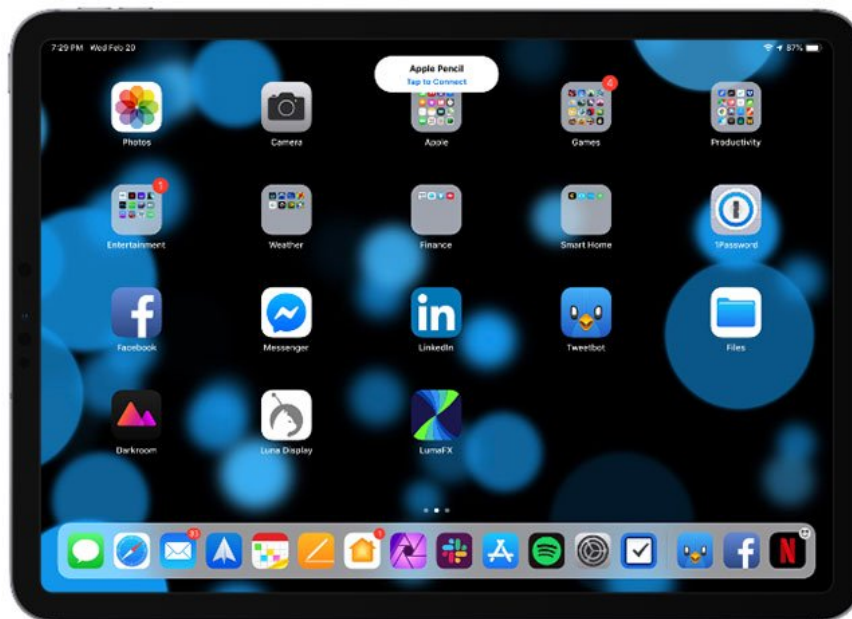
7:29 PM Wed Feb 20

87%

Apple Pencil
Tap to Connect

Photos
Camera
Apple
6
Games
Productivity

1
Entertainment
Weather
Finance
Smart Home
1Password

Facebook
Messenger
LinkedIn
Tweetbot
Files

Darkroom
Luna Display
LumaFX

91
1